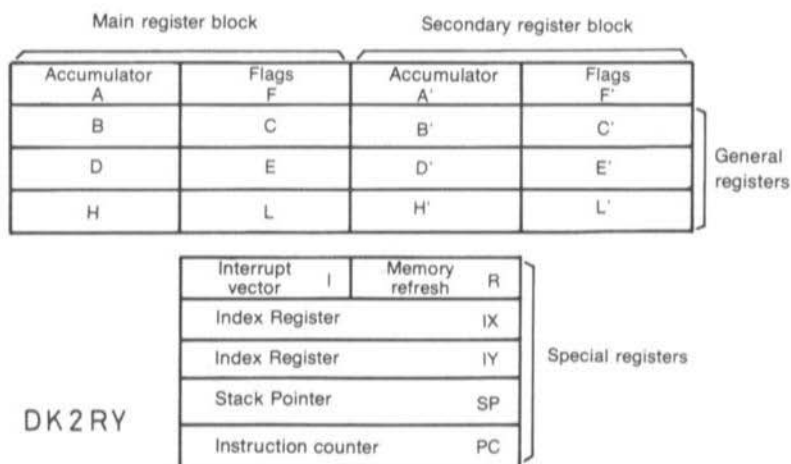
Main register block

Secondary register block

| Accumulator A | Flags F | Accumulator A' | Flags F' |
|---|---|---|---|
| B | C | B' | C' |
| D | E | D' | E' |
| H | L | H' | L' |

General registers

| Interrupt vector I | Memory refresh R |
|---|---|
| Index Register IX | |
| Index Register IY | |
| Stack Pointer SP | |
| Instruction counter PC | |

Special registers

DK2RY